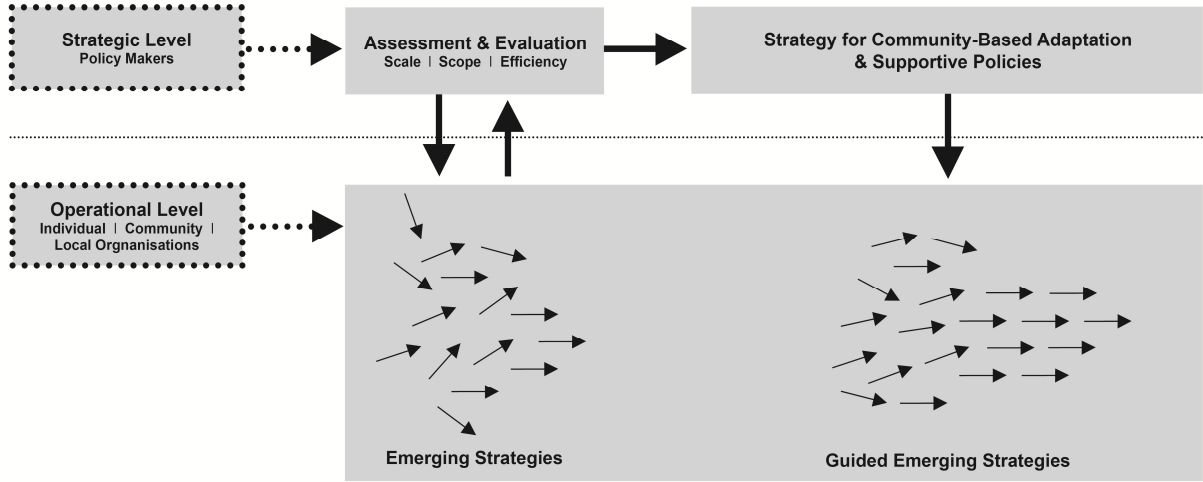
Strategic Level
Policy Makers

Assessment & Evaluation
Scale | Scope | Efficiency

Strategy for Community-Based Adaptation & Supportive Policies

Operational Level
Individual | Community | Local Orgnanisations

Emerging Strategies

Guided Emerging Strategies